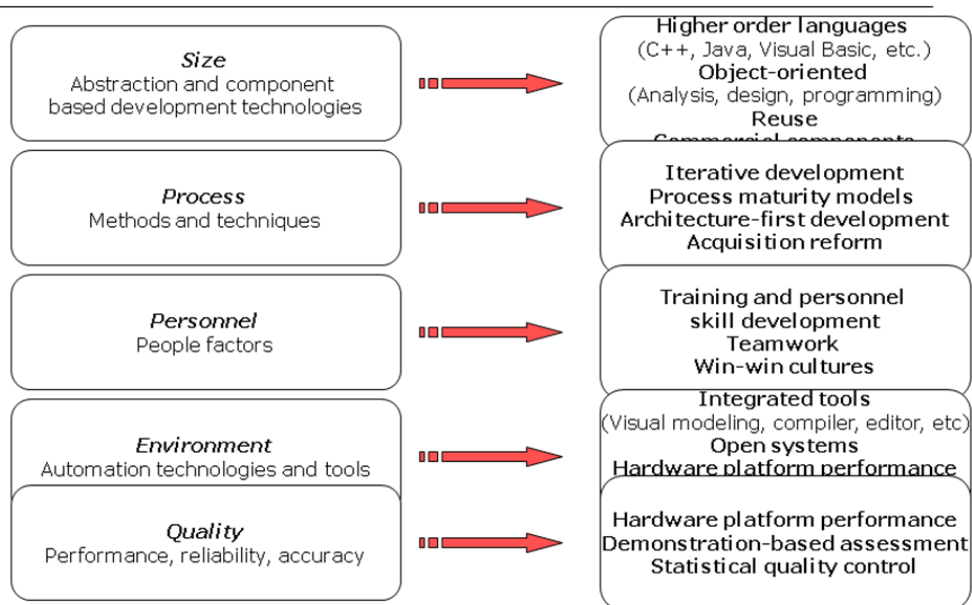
*Size*
Abstraction and component based development technologies

**Higher order languages**
(C++, Java, Visual Basic, etc.)
**Object-oriented**
(Analysis, design, programming)
**Reuse**
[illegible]

*Process*
Methods and techniques

**Iterative development**
**Process maturity models**
**Architecture-first development**
**Acquisition reform**

*Personnel*
People factors

**Training and personnel skill development**
**Teamwork**
**Win-win cultures**

*Environment*
Automation technologies and tools

**Integrated tools**
(Visual modeling, compiler, editor, etc)
**Open systems**
**Hardware platform performance**

*Quality*
Performance, reliability, accuracy

**Hardware platform performance**
**Demonstration-based assessment**
**Statistical quality control**